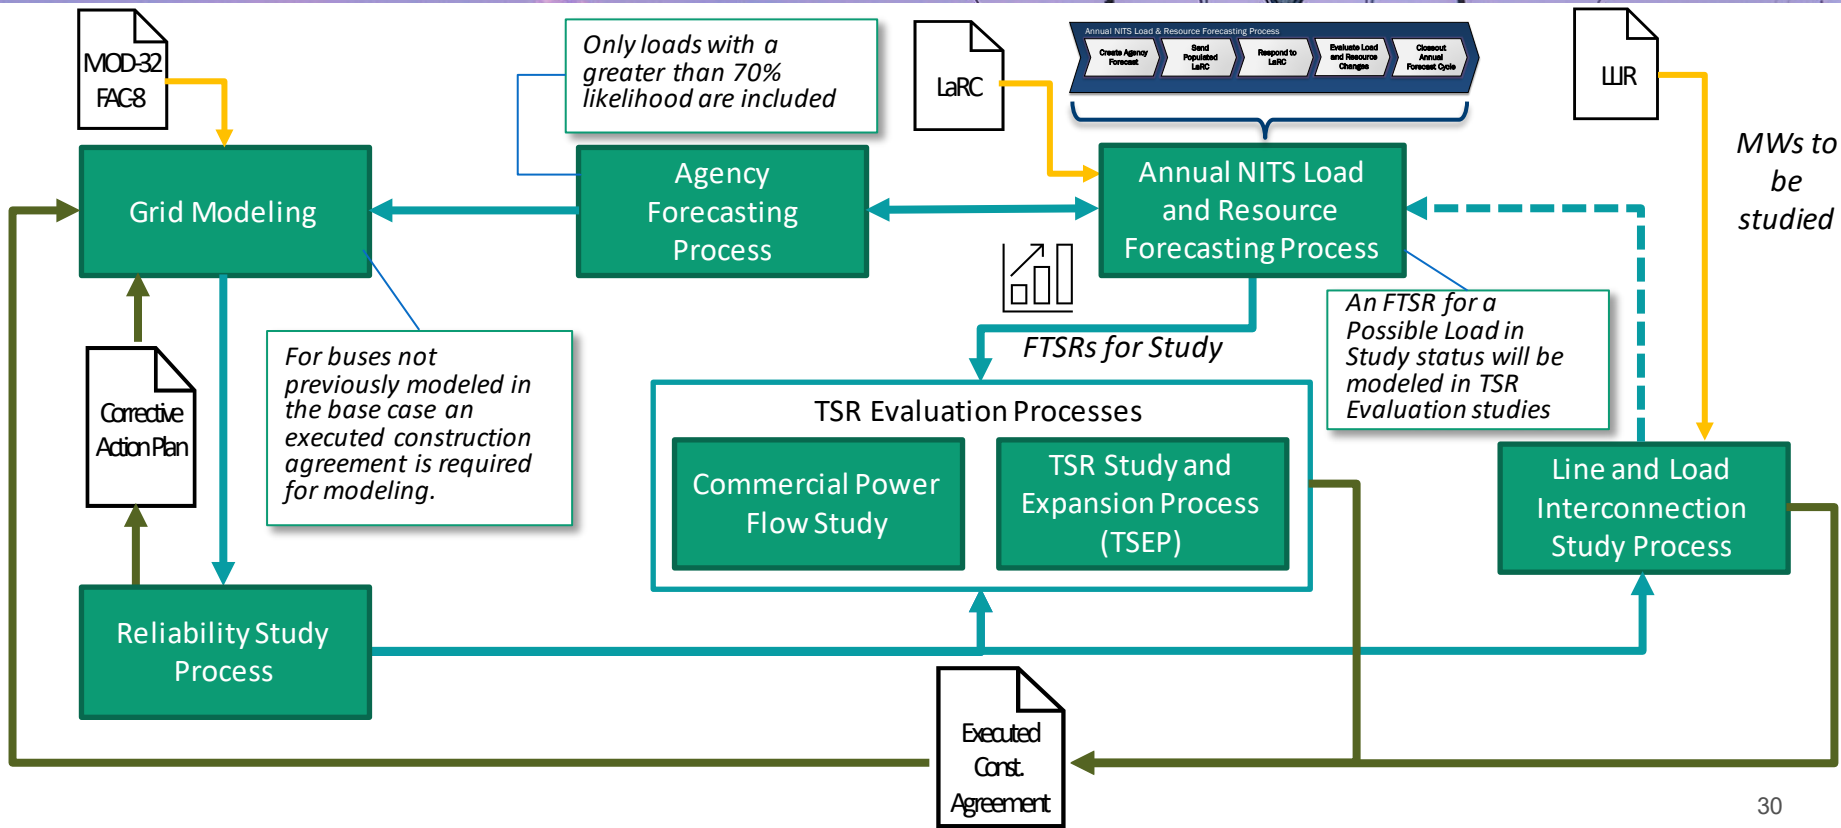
MOD-32
FAC-8

Only loads with a greater than 70% likelihood are included

LaRC

Annual NITS Load & Resource Forecasting Process
Create Agency Forecast
Send Populated LaRC
Respond to LaRC
Evaluate Load and Resource Changes
Closeout Annual Forecast Cycle

LLIR

MWs to be studied

Grid Modeling

Agency Forecasting Process

Annual NITS Load and Resource Forecasting Process

FTSRs for Study

An FTSR for a Possible Load in Study status will be modeled in TSR Evaluation studies

Corrective Action Plan

For buses not previously modeled in the base case an executed construction agreement is required for modeling.

TSR Evaluation Processes

Commercial Power Flow Study

TSR Study and Expansion Process (TSEP)

Line and Load Interconnection Study Process

Reliability Study Process

Executed Const. Agreement

30